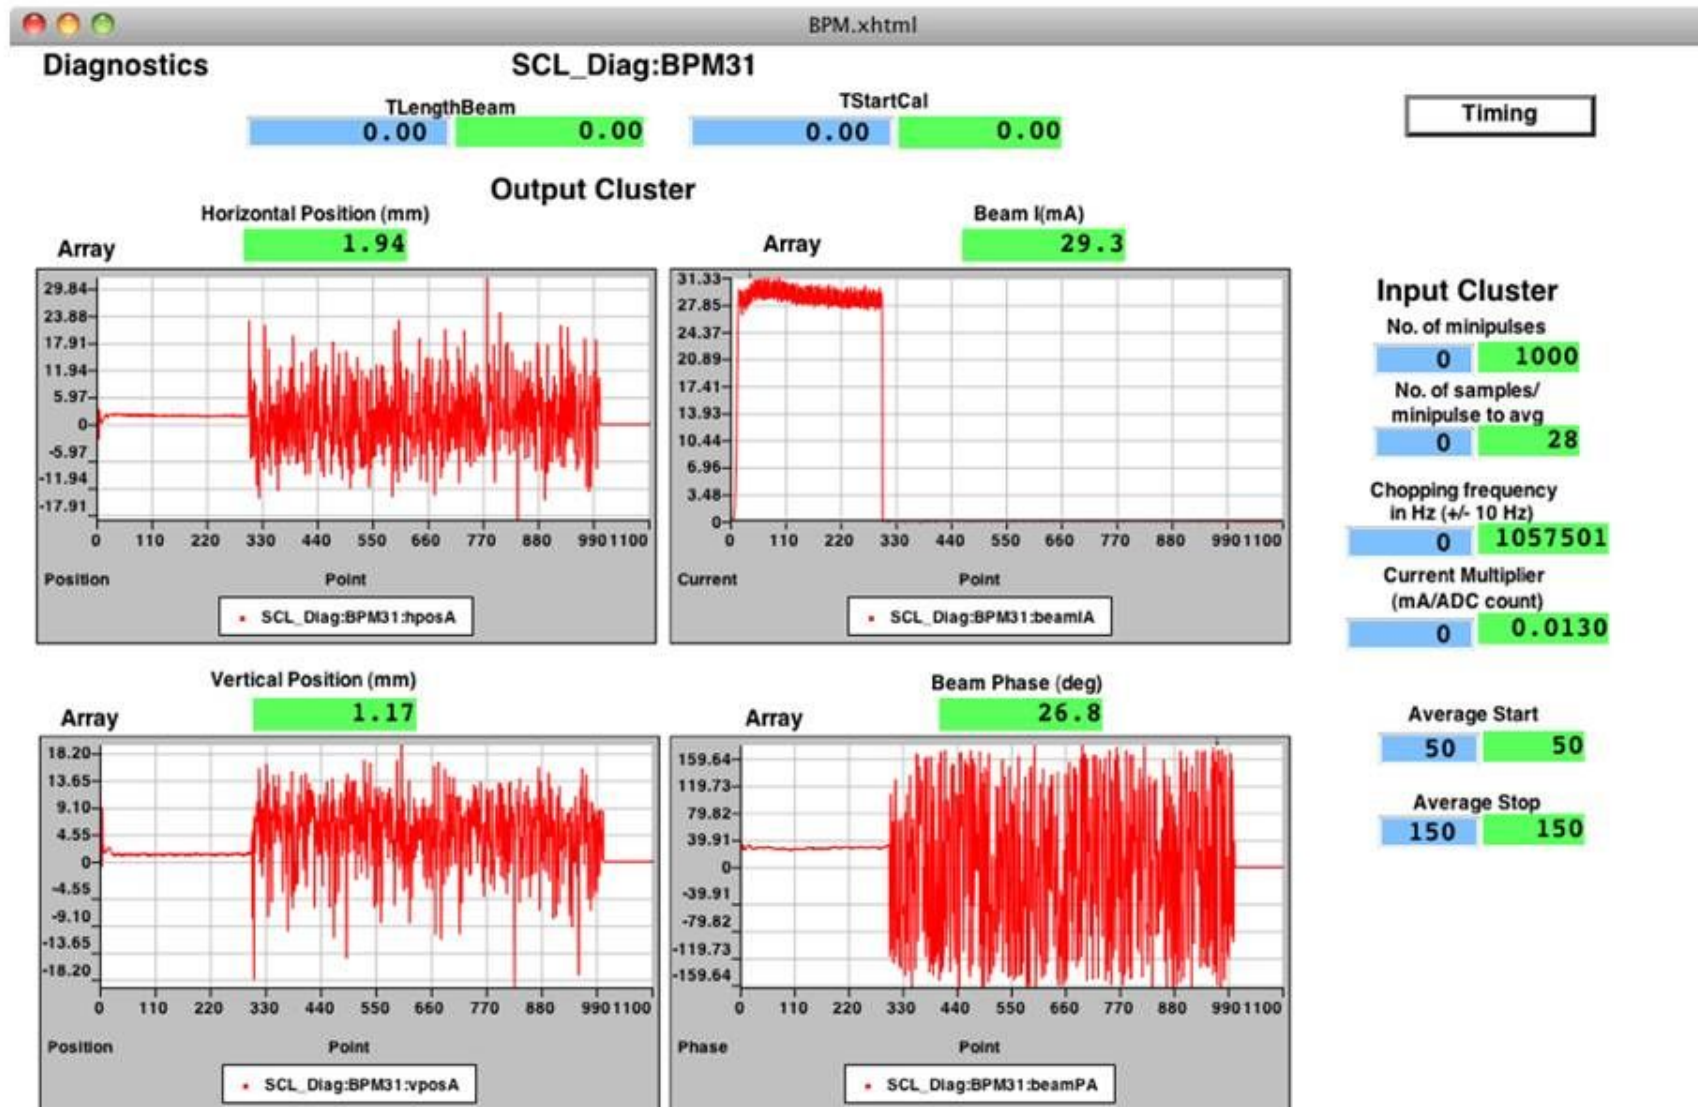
BPM.xhtml

Diagnostics

SCL_Diag:BPM31

TLengthBeam

0.00 0.00

TStartCal

0.00 0.00

Timing

Output Cluster

Horizontal Position (mm)

Array

1.94

29.84
23.88
17.91
11.94
5.97
0
-5.97
-11.94
-17.91

0 110 220 330 440 550 660 770 880 990 1100

Position

Point

SCL_Diag:BPM31:hposA

Beam I(mA)

Array

29.3

31.33
27.85
24.37
20.89
17.41
13.93
10.44
6.96
3.48
0

0 110 220 330 440 550 660 770 880 990 1100

Current

Point

SCL_Diag:BPM31:beamIA

Input Cluster

No. of minipulses

0 1000

No. of samples/ minipulse to avg

0 28

Chopping frequency in Hz (+/- 10 Hz)

0 1057501

Current Multiplier (mA/ADC count)

0 0.0130

Vertical Position (mm)

Array

1.17

18.20
13.65
9.10
4.55
0
-4.55
-9.10
-13.65
-18.20

0 110 220 330 440 550 660 770 880 990 1100

Position

Point

SCL_Diag:BPM31:vposA

Beam Phase (deg)

Array

26.8

159.64
119.73
79.82
39.91
0
-39.91
-79.82
-119.73
-159.64

0 110 220 330 440 550 660 770 880 990 1100

Phase

Point

SCL_Diag:BPM31:beamPA

Average Start

50 50

Average Stop

150 150